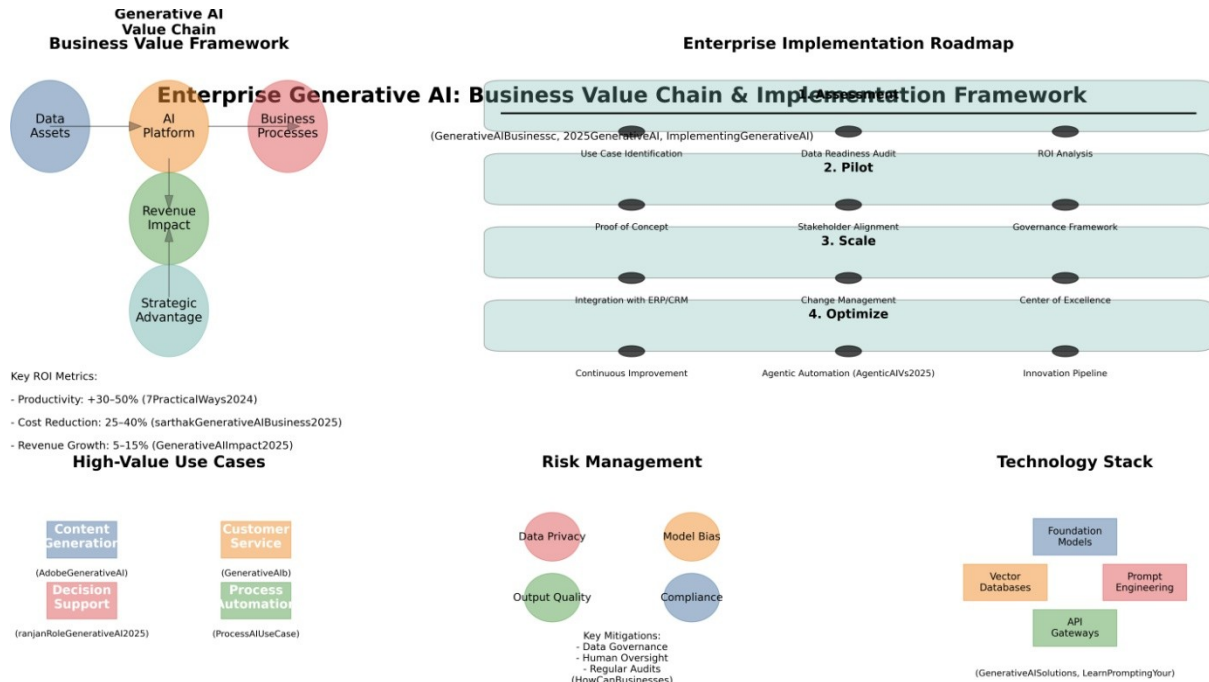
Enterprise Generative AI: Business Value Chain & Implementation Framework

(GenerativeAIBusinessc, 2025GenerativeAI, ImplementingGenerativeAI)

Generative AI
Value Chain
Business Value Framework

Data Assets

AI Platform

Business Processes

Revenue Impact

Strategic Advantage

Key ROI Metrics:

- Productivity: +30–50% (7PracticalWays2024)

- Cost Reduction: 25–40% (sarthakGenerativeAIBusiness2025)

- Revenue Growth: 5–15% (GenerativeAIImpact2025)

Enterprise Implementation Roadmap

1. Assessment

Use Case Identification

Data Readiness Audit

ROI Analysis

2. Pilot

Proof of Concept

Stakeholder Alignment

Governance Framework

3. Scale

Integration with ERP/CRM

Change Management

Center of Excellence

4. Optimize

Continuous Improvement

Agentic Automation (AgenticAIVs2025)

Innovation Pipeline

High-Value Use Cases

Content Generation

(AdobeGenerativeAI)

Customer Service

(GenerativeAIb)

Decision Support

(ranjanRoleGenerativeAI2025)

Process Automation

(ProcessAIUseCase)

Risk Management

Data Privacy

Model Bias

Output Quality

Compliance

Key Mitigations:
- Data Governance
- Human Oversight
- Regular Audits
(HowCanBusinesses)

Technology Stack

Foundation Models

Vector Databases

Prompt Engineering

API Gateways

(GenerativeAISolutions, LearnPromptingYour)